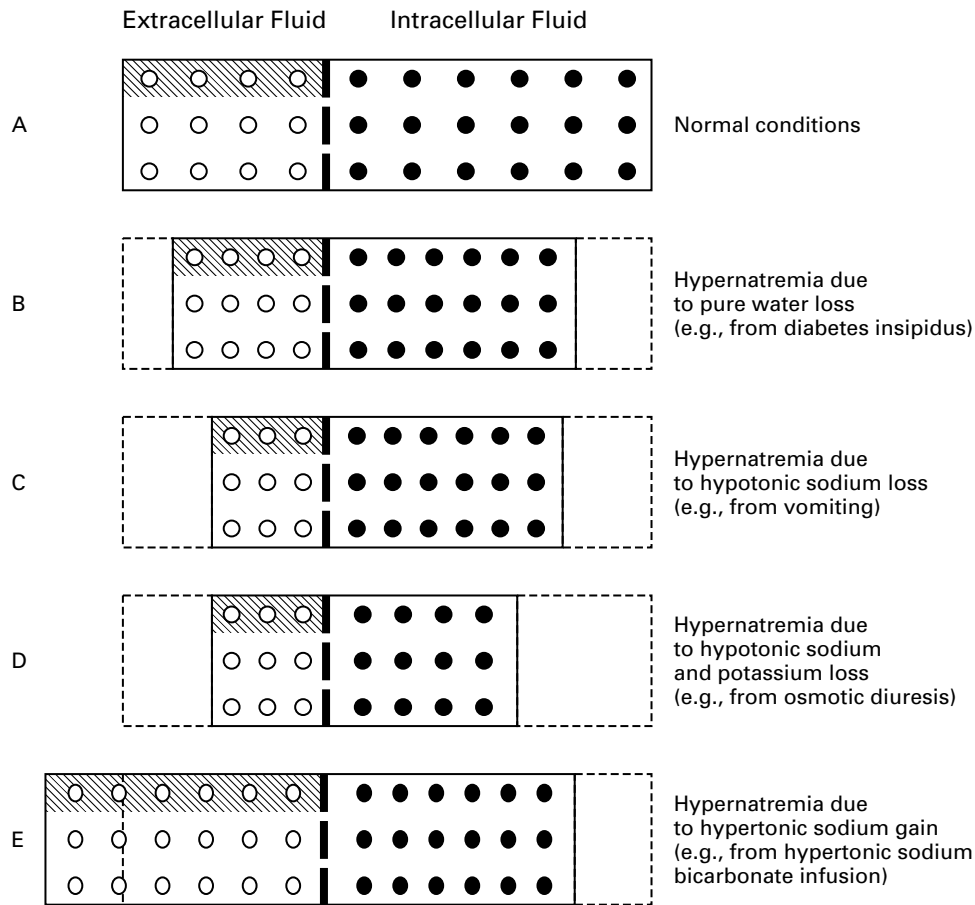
Extracellular Fluid

Intracellular Fluid

A

Normal conditions

B

Hypernatremia due to pure water loss (e.g., from diabetes insipidus)

C

Hypernatremia due to hypotonic sodium loss (e.g., from vomiting)

D

Hypernatremia due to hypotonic sodium and potassium loss (e.g., from osmotic diuresis)

E

Hypernatremia due to hypertonic sodium gain (e.g., from hypertonic sodium bicarbonate infusion)